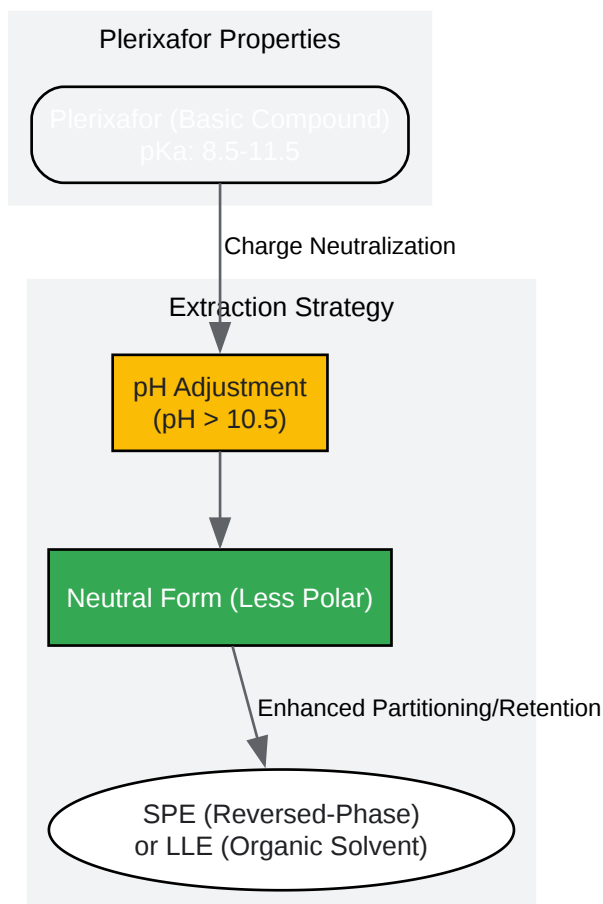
Plerixafor Properties

Plerixafor (Basic Compound)
pKa: 8.5-11.5

Charge Neutralization

Extraction Strategy

pH Adjustment
(pH > 10.5)

Neutral Form (Less Polar)

Enhanced Partitioning/Retention

SPE (Reversed-Phase)
or LLE (Organic Solvent)